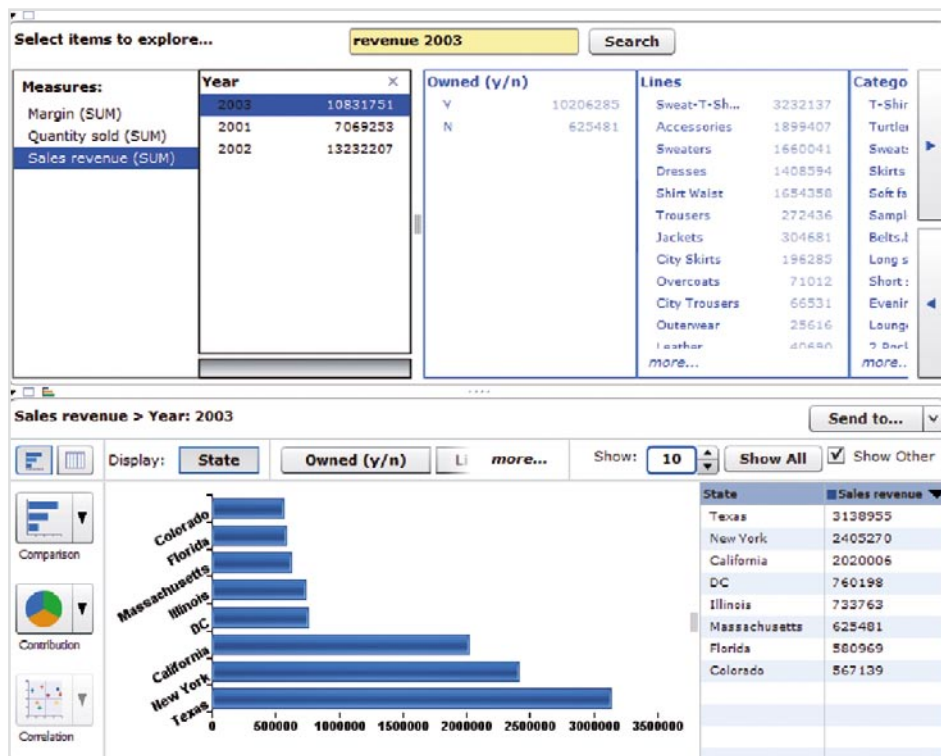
Select items to explore...

revenue 2003

Search

Measures:
Margin (SUM)
Quantity sold (SUM)
Sales revenue (SUM)

| Year | × |
|---|---|
| 2003 | 10831751 |
| 2001 | 7069253 |
| 2002 | 13232207 |

| Owned (y/n) | |
|---|---|
| Y | 10206285 |
| N | 625481 |

| Lines | |
|---|---|
| Sweat-T-Sh... | 3232137 |
| Accessories | 1899407 |
| Sweaters | 1660041 |
| Dresses | 1408594 |
| Shirt Waist | 1654358 |
| Trousers | 272436 |
| Jackets | 304681 |
| City Skirts | 196285 |
| Overcoats | 71012 |
| City Trousers | 66531 |
| Outerwear | 25616 |
| Leather | 40690 |

more...

Catego
T-Shir
Turtle
Sweat
Skirts
Soft fa
Sampl
Belts,
Long s
Short
Evenir
Loung
2 Pocl
more..

Sales revenue > Year: 2003

Send to...

Display: State | Owned (y/n) | Li | more...

Show: 10 | Show All | Show Other

Comparison

Contribution

Correlation

Colorado
Florida
Massachusetts
Illinois
DC
California
New York
Texas

0 500000 1000000 1500000 2000000 2500000 3000000 3500000

| State | Sales revenue |
|---|---|
| Texas | 3138955 |
| New York | 2405270 |
| California | 2020006 |
| DC | 760198 |
| Illinois | 733763 |
| Massachusetts | 625481 |
| Florida | 580969 |
| Colorado | 567139 |